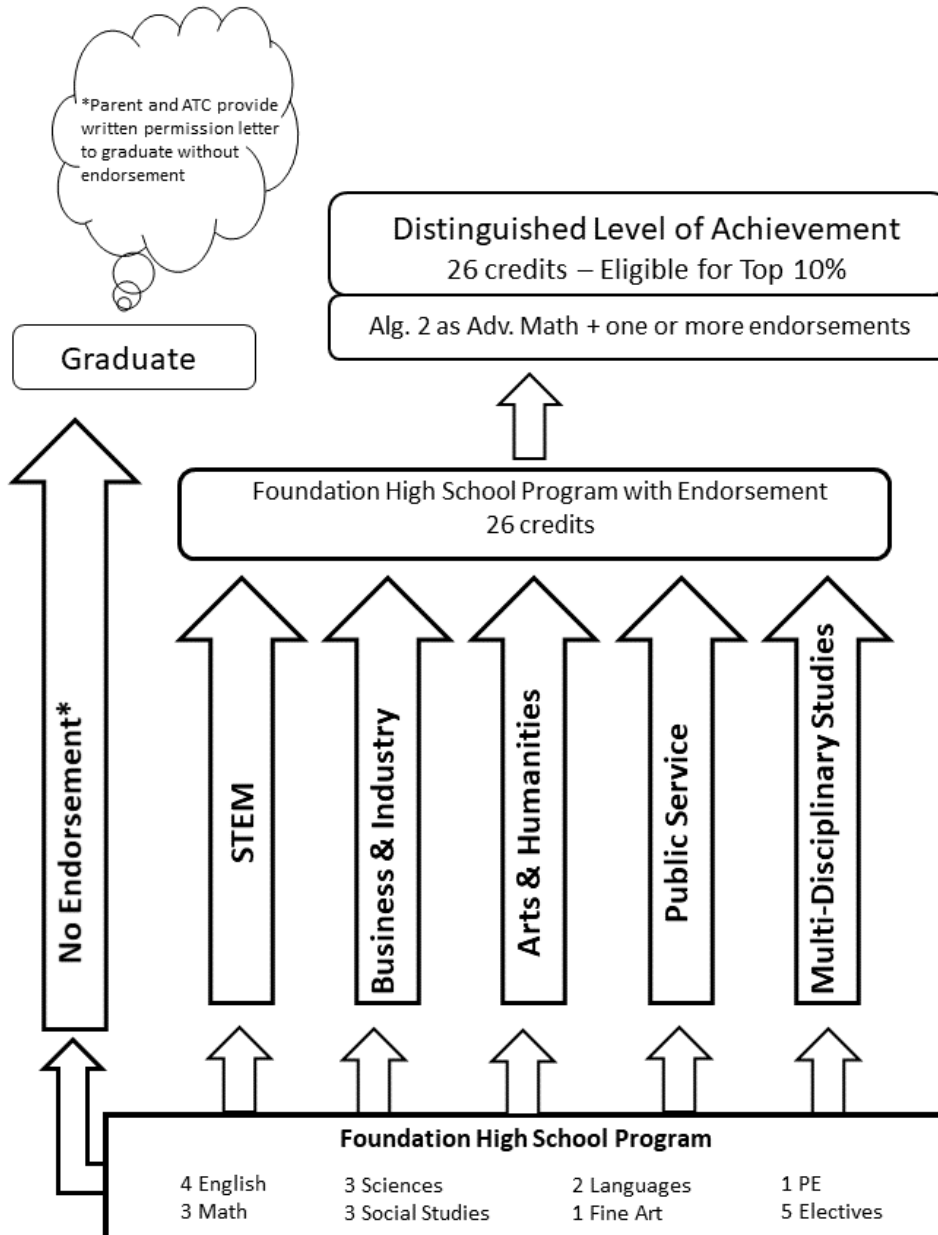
*Parent and ATC provide written permission letter to graduate without endorsement

Distinguished Level of Achievement
26 credits – Eligible for Top 10%

Alg. 2 as Adv. Math + one or more endorsements

Graduate

Foundation High School Program with Endorsement
26 credits

No Endorsement*

STEM

Business & Industry

Arts & Humanities

Public Service

Multi-Disciplinary Studies

Foundation High School Program

4 English
3 Math

3 Sciences
3 Social Studies

2 Languages
1 Fine Art

1 PE
5 Electives